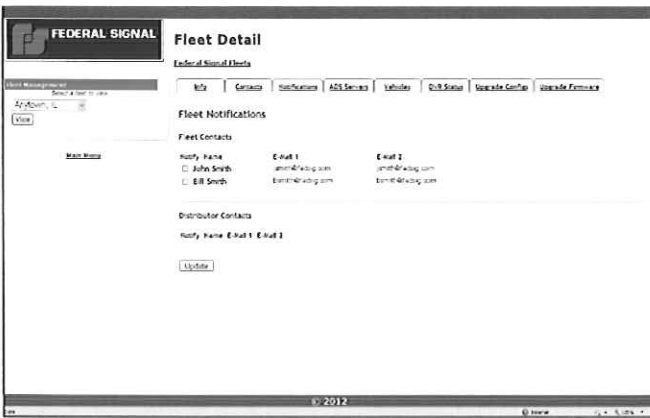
FEDERAL SIGNAL

Fleet Management
Select a fleet to view
Anytown, IL
View

Main Menu

Fleet Detail

Federal Signal Fleets

| Info | Contacts | Notifications | ADS Servers | Vehicles | DVR Status | Upgrade Config | Upgrade Firmware |
|---|---|---|---|---|---|---|---|

Fleet Notifications

Fleet Contacts

| Notify | Name | E-Mail 1 | E-Mail 2 |
|---|---|---|---|
| ☐ | John Smith | jsmith@fedsig.com | jsmith@fedsig.com |
| ☐ | Bill Smith | bsmith@fedsig.com | bsmith@fedsig.com |

Distributor Contacts

Notify Name E-Mail 1 E-Mail 2

Update

© 2012

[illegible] Internet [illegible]